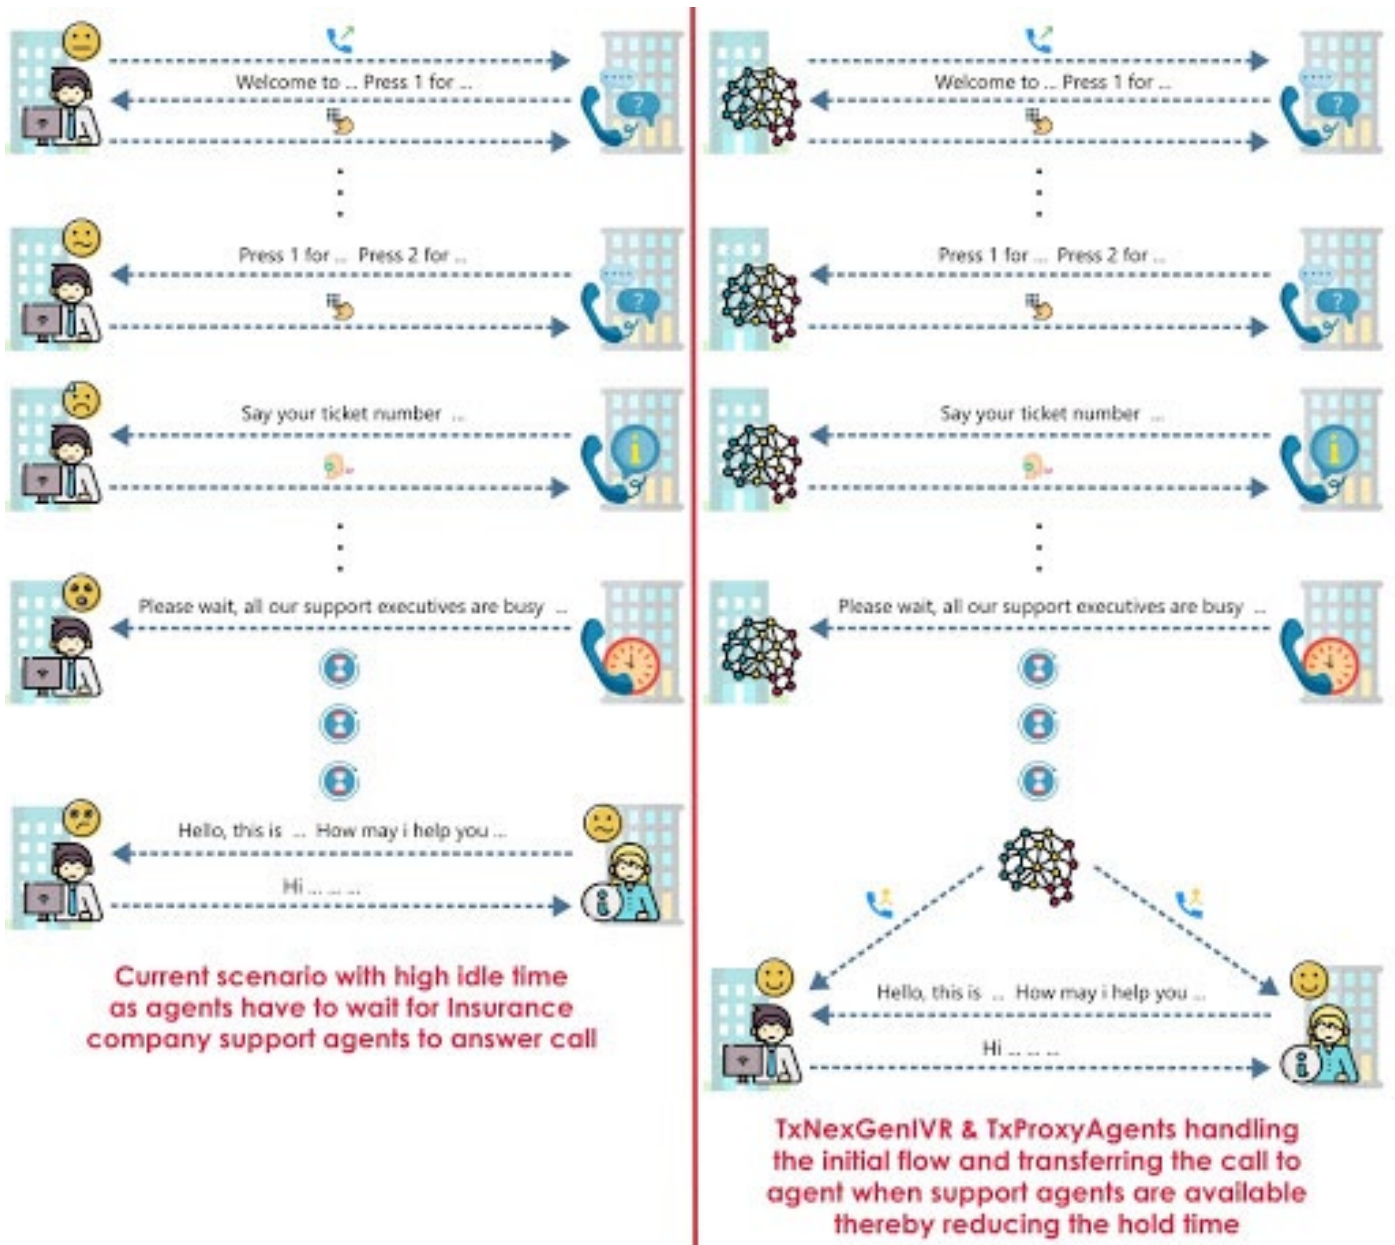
Welcome to ... Press 1 for ...

Press 1 for ... Press 2 for ...

Say your ticket number ...

Please wait, all our support executives are busy ...

Hello, this is ... How may i help you ...

Hi ... ... ...

Current scenario with high idle time as agents have to wait for Insurance company support agents to answer call

Welcome to ... Press 1 for ...

Press 1 for ... Press 2 for ...

Say your ticket number ...

Please wait, all our support executives are busy ...

Hello, this is ... How may i help you ...

Hi ... ... ...

TxNexGenIVR & TxProxyAgents handling the initial flow and transferring the call to agent when support agents are available thereby reducing the hold time